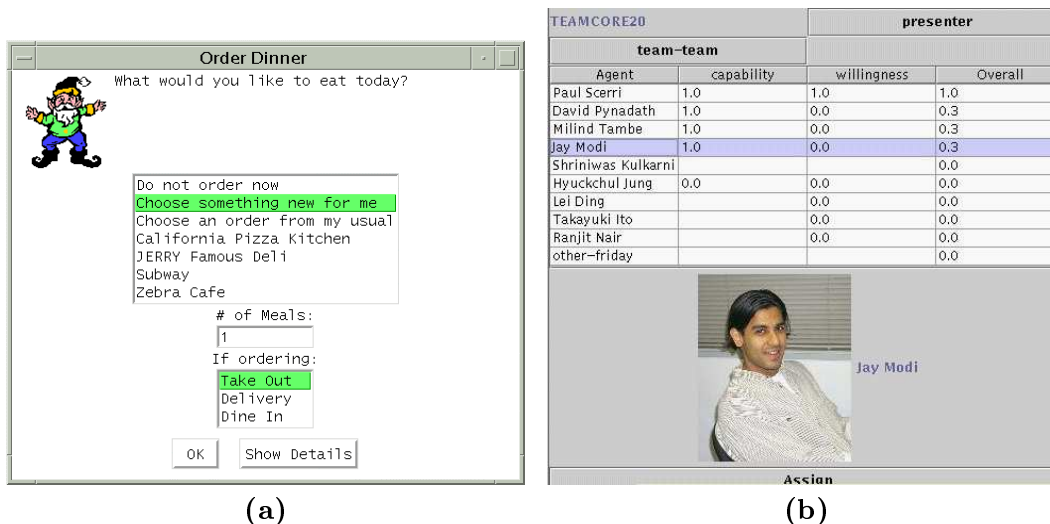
Order Dinner

What would you like to eat today?

Do not order now
Choose something new for me
Choose an order from my usual
California Pizza Kitchen
JERRY Famous Deli
Subway
Zebra Cafe

# of Meals:
1

If ordering:
Take Out
Delivery
Dine In

OK
Show Details

(a)

TEAMCORE20
presenter
team-team

| Agent | capability | willingness | Overall |
|---|---|---|---|
| Paul Scerri | 1.0 | 1.0 | 1.0 |
| David Pynadath | 1.0 | 0.0 | 0.3 |
| Milind Tambe | 1.0 | 0.0 | 0.3 |
| Jay Modi | 1.0 | 0.0 | 0.3 |
| Shriniwas Kulkarni | | | 0.0 |
| Hyuckchul Jung | 0.0 | 0.0 | 0.0 |
| Lei Ding | | 0.0 | 0.0 |
| Takayuki Ito | | 0.0 | 0.0 |
| Ranjit Nair | | 0.0 | 0.0 |
| other-friday | | | 0.0 |

Jay Modi

Assign

(b)